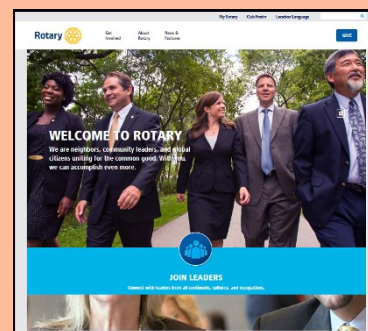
My Rotary Club Finder Location/Language

Rotary

Get Involved

About Rotary

News & Features

GIVE

WELCOME TO ROTARY

We are neighbors, community leaders, and global citizens uniting for the common good. With you, we can accomplish even more.

JOIN LEADERS

Connect with leaders from all continents, cultures, and occupations.